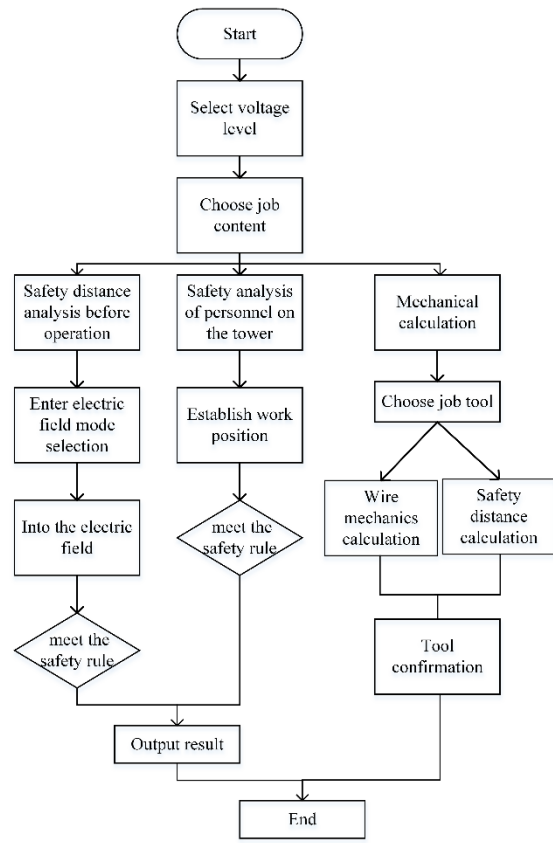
Start

Select voltage level

Choose job content

Safety distance analysis before operation

Enter electric field mode selection

Into the electric field

meet the safety rule

Safety analysis of personnel on the tower

Establish work position

meet the safety rule

Mechanical calculation

Choose job tool

Wire mechanics calculation

Safety distance calculation

Tool confirmation

Output result

End